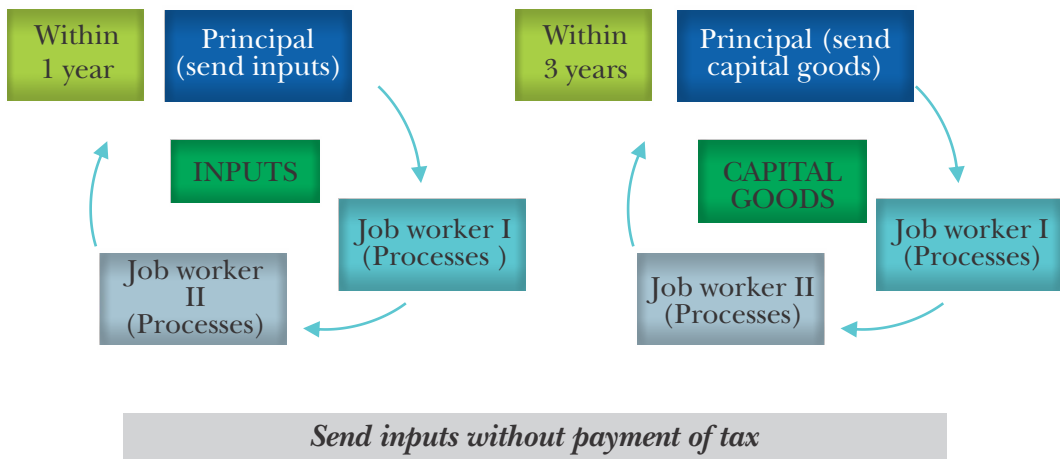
Within 1 year

Principal (send inputs)

INPUTS

Job worker I (Processes )

Job worker II (Processes)

Within 3 years

Principal (send capital goods)

CAPITAL GOODS

Job worker I (Processes)

Job worker II (Processes)

Send inputs without payment of tax